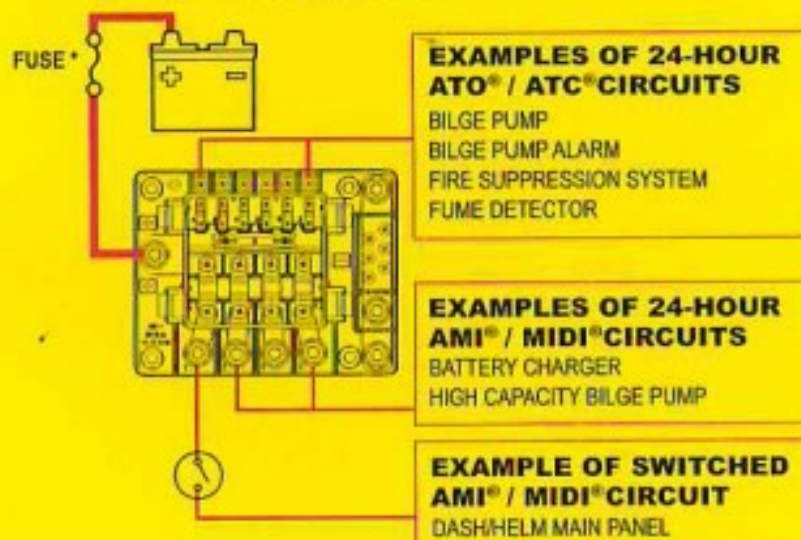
FUSE *

EXAMPLES OF 24-HOUR ATO® / ATC®CIRCUITS
BILGE PUMP
BILGE PUMP ALARM
FIRE SUPPRESSION SYSTEM
FUME DETECTOR

EXAMPLES OF 24-HOUR AMI® / MIDI®CIRCUITS
BATTERY CHARGER
HIGH CAPACITY BILGE PUMP

EXAMPLE OF SWITCHED AMI® / MIDI®CIRCUIT
DASH/HELM MAIN PANEL